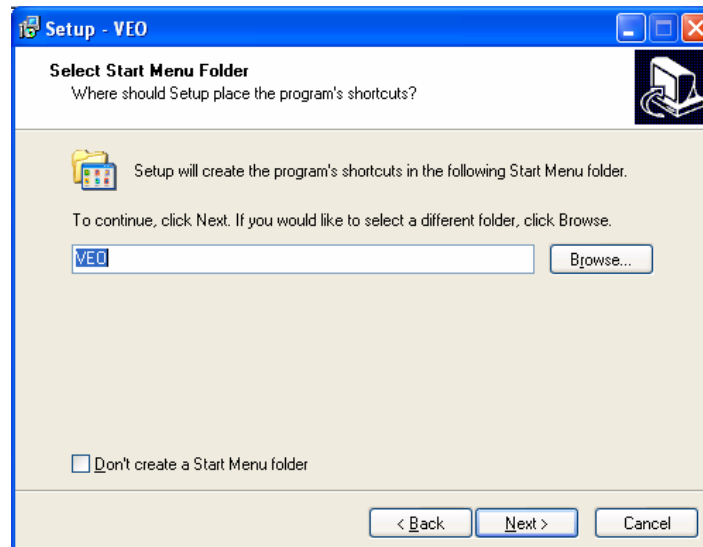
Setup - VEO

Select Start Menu Folder
Where should Setup place the program's shortcuts?

Setup will create the program's shortcuts in the following Start Menu folder.

To continue, click Next. If you would like to select a different folder, click Browse.

VEO

Browse...

Don't create a Start Menu folder

< Back

Next >

Cancel